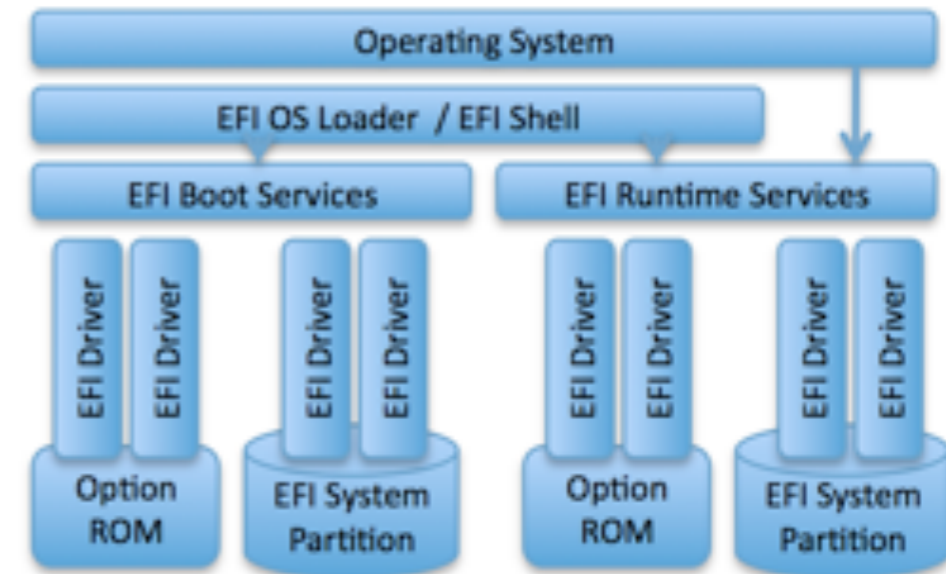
Operating System

EFI OS Loader / EFI Shell

EFI Boot Services

EFI Runtime Services

EFI Driver

EFI Driver

EFI Driver

EFI Driver

EFI Driver

EFI Driver

EFI Driver

EFI Driver

Option ROM

EFI System Partition

Option ROM

EFI System Partition